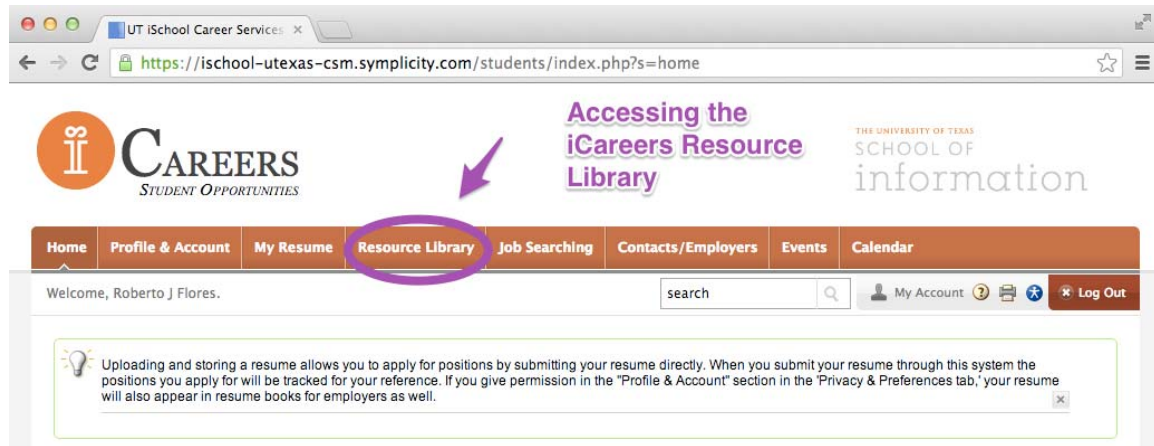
UT iSchool Career Services ×

https://ischool-utexas-csm.symplicity.com/students/index.php?s=home

CAREERS
STUDENT OPPORTUNITIES

Accessing the iCareers Resource Library

THE UNIVERSITY OF TEXAS
SCHOOL OF
information

Home | Profile & Account | My Resume | Resource Library | Job Searching | Contacts/Employers | Events | Calendar

Welcome, Roberto J Flores.

search

My Account

Log Out

Uploading and storing a resume allows you to apply for positions by submitting your resume directly. When you submit your resume through this system the positions you apply for will be tracked for your reference. If you give permission in the "Profile & Account" section in the 'Privacy & Preferences tab,' your resume will also appear in resume books for employers as well.

×